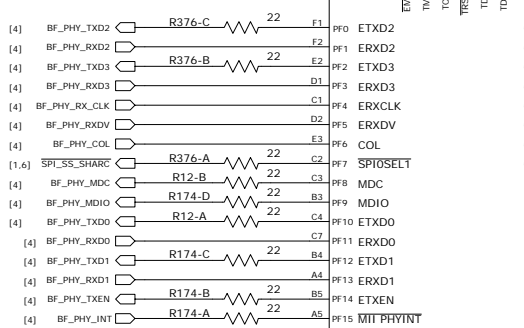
[4] BF_PHY_TXD2 R376-C 22 F1 PF0 ETXD2
[4] BF_PHY_RXD2 F2 PF1 ERXD2
[4] BF_PHY_TXD3 R376-B 22 E2 PF2 ETXD3
[4] BF_PHY_RXD3 D1 PF3 ERXD3
[4] BF_PHY_RX_CLK C1 PF4 ERXCLK
[4] BF_PHY_RXDV D2 PF5 ERXDV
[4] BF_PHY_COL E3 PF6 COL
[1,6] $\overline{\text{SPI\_SS\_SHARC}}$ R376-A 22 C2 PF7 $\overline{\text{SPI0SEL1}}$
[4] BF_PHY_MDC R12-B 22 C3 PF8 MDC
[4] BF_PHY_MDIO R174-D 22 B3 PF9 MDIO
[4] BF_PHY_TXD0 R12-A 22 C4 PF10 ETXD0
[4] BF_PHY_RXD0 C7 PF11 ERXD0
[4] BF_PHY_TXD1 R174-C 22 B4 PF12 ETXD1
[4] BF_PHY_RXD1 A4 PF13 ERXD1
[4] BF_PHY_TXEN R174-B 22 B5 PF14 ETXEN
[4] BF_PHY_INT R174-A 22 A5 PF15 $\overline{\text{MII PHYINT}}$